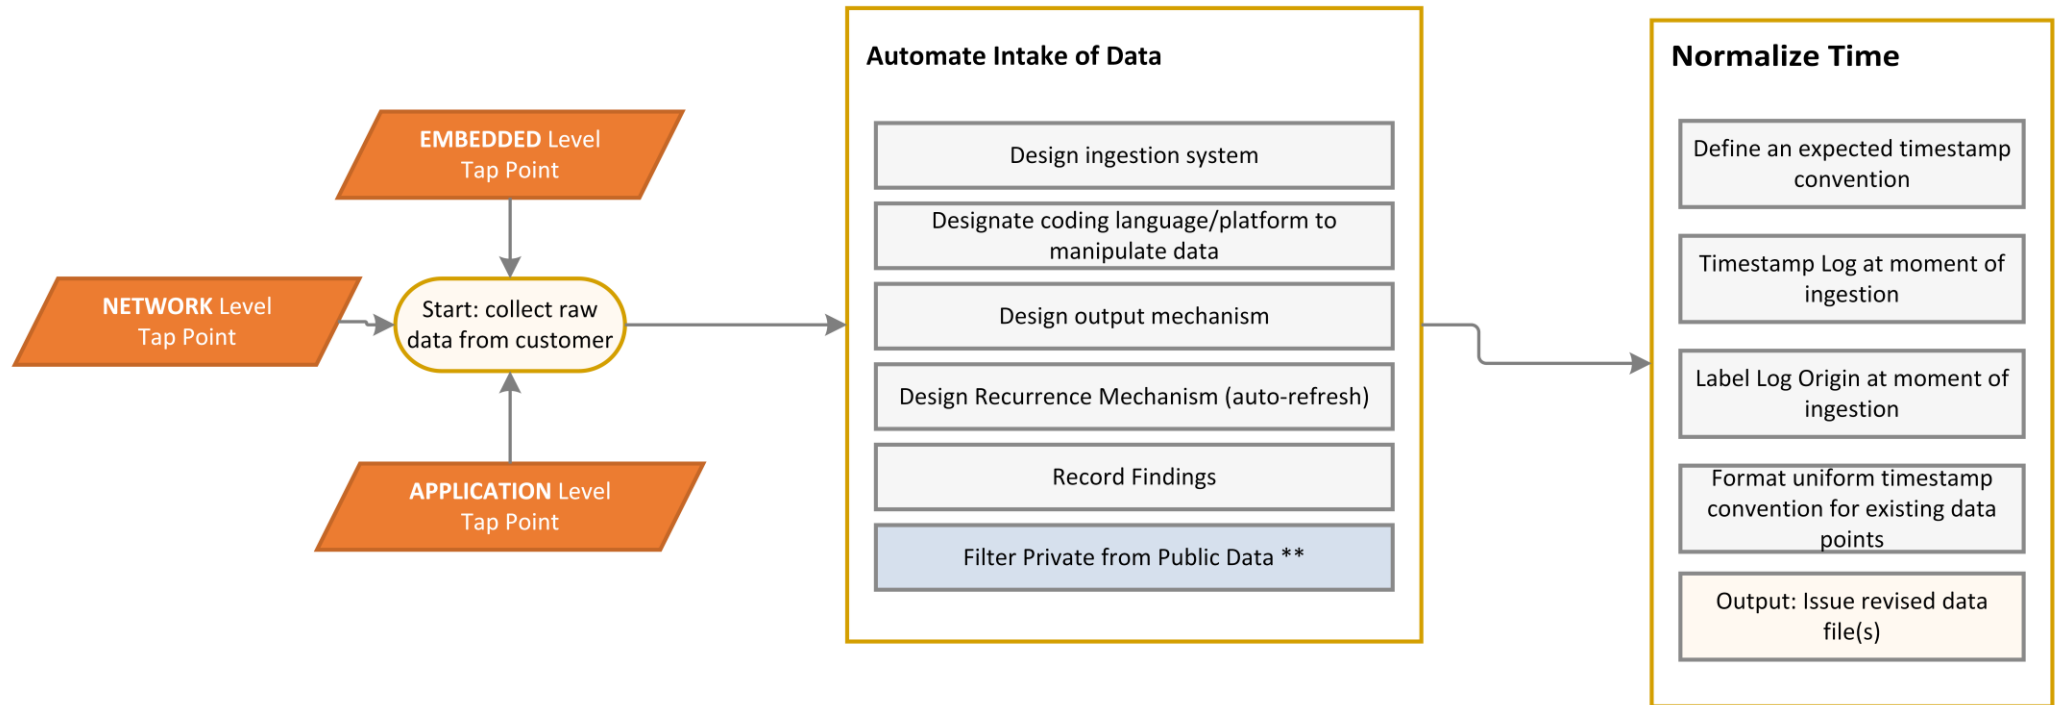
EMBEDDED Level Tap Point

NETWORK Level Tap Point

Start: collect raw data from customer

APPLICATION Level Tap Point

Automate Intake of Data

Design ingestion system

Designate coding language/platform to manipulate data

Design output mechanism

Design Recurrence Mechanism (auto-refresh)

Record Findings

Filter Private from Public Data **

Normalize Time

Define an expected timestamp convention

Timestamp Log at moment of ingestion

Label Log Origin at moment of ingestion

Format uniform timestamp convention for existing data points

Output: Issue revised data file(s)